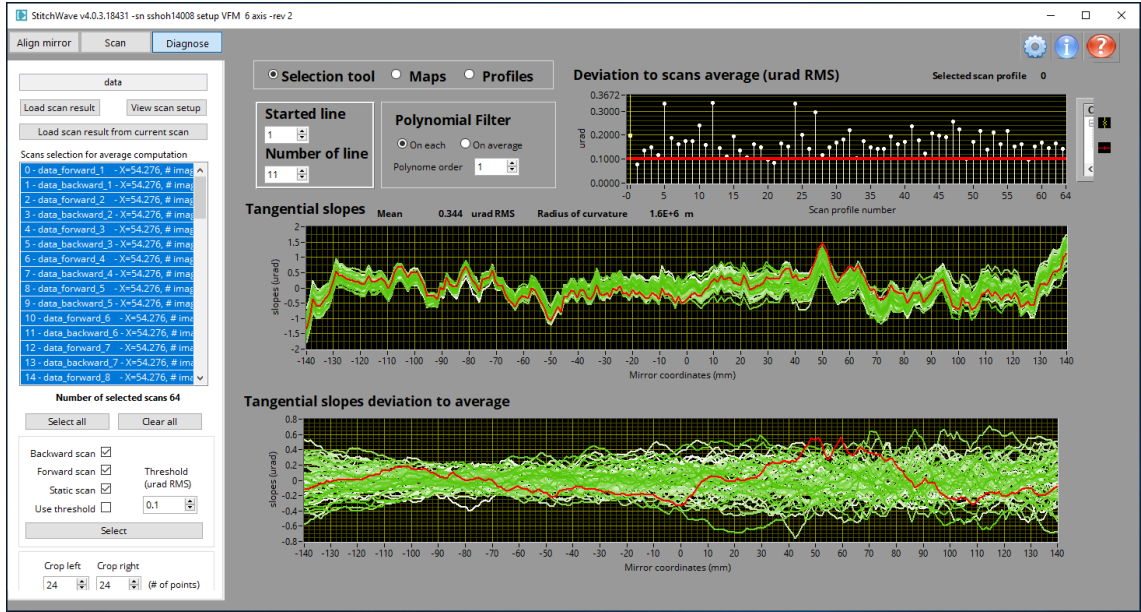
StitchWave v4.0.3.18431 -sn sshoh14008 setup VFM 6 axis -rev 2

Align mirror | Scan | Diagnose

data

Load scan result | View scan setup

Load scan result from current scan

Scans selection for average computation

0 - data_forward_1 - X=54.276, # imag
1 - data_backward_1 - X=54.276, # imag
2 - data_forward_2 - X=54.276, # imag
3 - data_backward_2 - X=54.276, # imag
4 - data_forward_3 - X=54.276, # imag
5 - data_backward_3 - X=54.276, # imag
6 - data_forward_4 - X=54.276, # imag
7 - data_backward_4 - X=54.276, # imag
8 - data_forward_5 - X=54.276, # imag
9 - data_backward_5 - X=54.276, # imag
10 - data_forward_6 - X=54.276, # imag
11 - data_backward_6 - X=54.276, # imag
12 - data_forward_7 - X=54.276, # imag
13 - data_backward_7 - X=54.276, # imag
14 - data_forward_8 - X=54.276, # imag

Number of selected scans 64

Select all | Clear all

Backward scan ☑
Forward scan ☑
Static scan ☑
Use threshold ☐

Threshold (urad RMS)
0.1

Select

Crop left 24
Crop right 24 (# of points)

Selection tool | Maps | Profiles

Started line
1
Number of line
11

Polynomial Filter
On each | On average
Polynome order 1

Deviation to scans average (urad RMS)

Selected scan profile 0

0.3672
0.3000
0.2000
0.1000
0.0000
urad
-0 5 10 15 20 25 30 35 40 45 50 55 60 64
Scan profile number

Tangential slopes Mean 0.344 urad RMS Radius of curvature 1.6E+6 m

2 1.5 1 0.5 0 -0.5 -1 -1.5 -2
slopes (urad)
-140 -130 -120 -110 -100 -90 -80 -70 -60 -50 -40 -30 -20 -10 0 10 20 30 40 50 60 70 80 90 100 110 120 130 140
Mirror coordinates (mm)

Tangential slopes deviation to average

0.8 0.6 0.4 0.2 0 -0.2 -0.4 -0.6 -0.8
slopes (urad)
-140 -130 -120 -110 -100 -90 -80 -70 -60 -50 -40 -30 -20 -10 0 10 20 30 40 50 60 70 80 90 100 110 120 130 140
Mirror coordinates (mm)